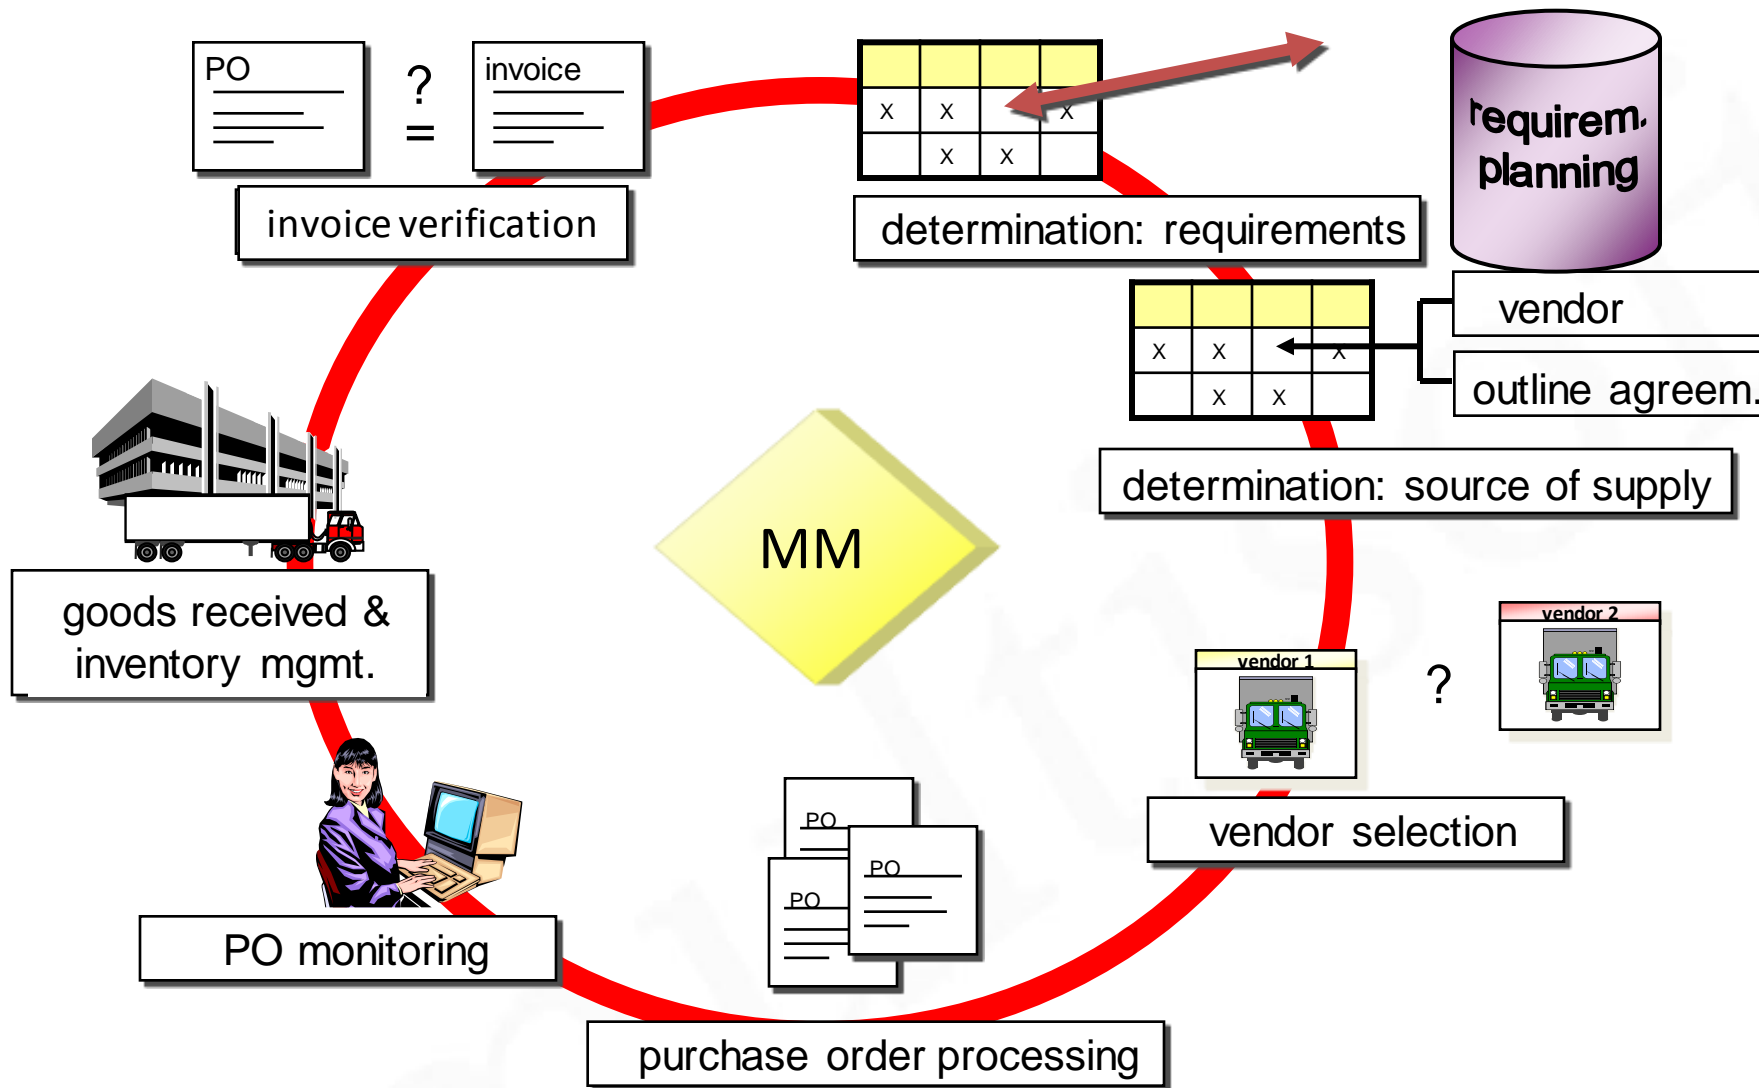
PO

? =

invoice

invoice verification

| | | | |
|---|---|---|---|
| x | x | | x |
| | x | x | |

determination: requirements

requirem. planning

| | | | |
|---|---|---|---|
| x | x | | x |
| | x | x | |

vendor

outline agreem.

determination: source of supply

goods received & inventory mgmt.

MM

vendor 1

?

vendor 2

vendor selection

PO

PO

PO

PO monitoring

purchase order processing